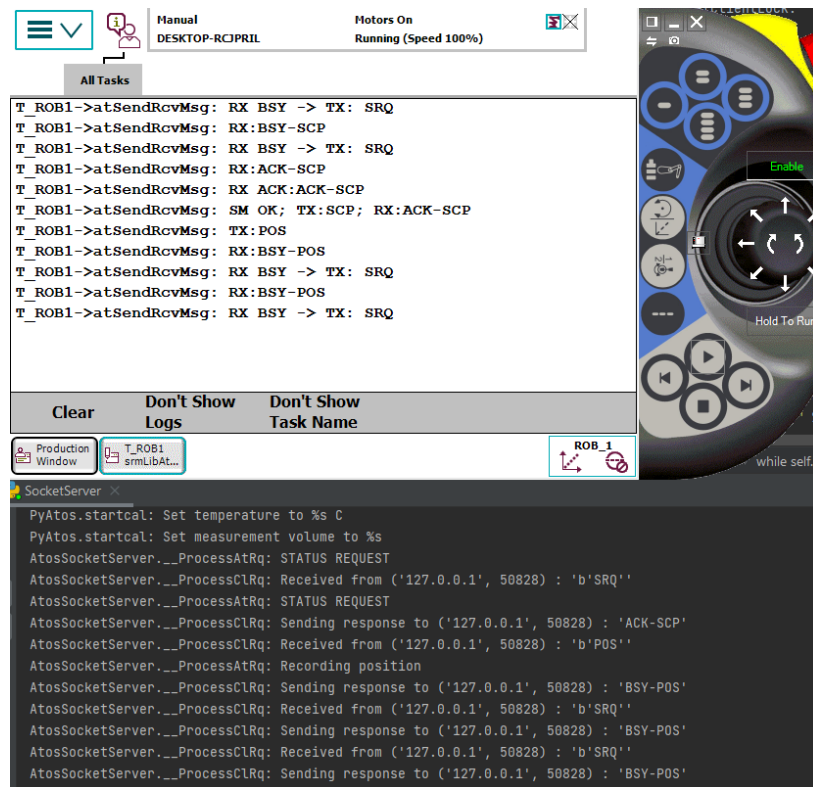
Manual
DESKTOP-RCJPRIL

Motors On
Running (Speed 100%)

All Tasks

T_ROB1->atSendRcvMsg: RX BSY -> TX: SRQ
T_ROB1->atSendRcvMsg: RX:BSY-SCP
T_ROB1->atSendRcvMsg: RX BSY -> TX: SRQ
T_ROB1->atSendRcvMsg: RX:ACK-SCP
T_ROB1->atSendRcvMsg: RX ACK:ACK-SCP
T_ROB1->atSendRcvMsg: SM OK; TX:SCP; RX:ACK-SCP
T_ROB1->atSendRcvMsg: TX:POS
T_ROB1->atSendRcvMsg: RX:BSY-POS
T_ROB1->atSendRcvMsg: RX BSY -> TX: SRQ
T_ROB1->atSendRcvMsg: RX:BSY-POS
T_ROB1->atSendRcvMsg: RX BSY -> TX: SRQ

Clear
Don't Show Logs
Don't Show Task Name

Production Window
T_ROB1 srmLibAt...
ROB_1

Enable
Hold To Run
while self.

SocketServer

PyAtos.startcal: Set temperature to %s C
PyAtos.startcal: Set measurement volume to %s
AtosSocketServer.__ProcessAtRq: STATUS REQUEST
AtosSocketServer.__ProcessClRq: Received from ('127.0.0.1', 50828) : 'b'SRQ''
AtosSocketServer.__ProcessAtRq: STATUS REQUEST
AtosSocketServer.__ProcessClRq: Sending response to ('127.0.0.1', 50828) : 'ACK-SCP'
AtosSocketServer.__ProcessClRq: Received from ('127.0.0.1', 50828) : 'b'POS''
AtosSocketServer.__ProcessAtRq: Recording position
AtosSocketServer.__ProcessClRq: Sending response to ('127.0.0.1', 50828) : 'BSY-POS'
AtosSocketServer.__ProcessClRq: Received from ('127.0.0.1', 50828) : 'b'SRQ''
AtosSocketServer.__ProcessClRq: Sending response to ('127.0.0.1', 50828) : 'BSY-POS'
AtosSocketServer.__ProcessClRq: Received from ('127.0.0.1', 50828) : 'b'SRQ''
AtosSocketServer.__ProcessClRq: Sending response to ('127.0.0.1', 50828) : 'BSY-POS'